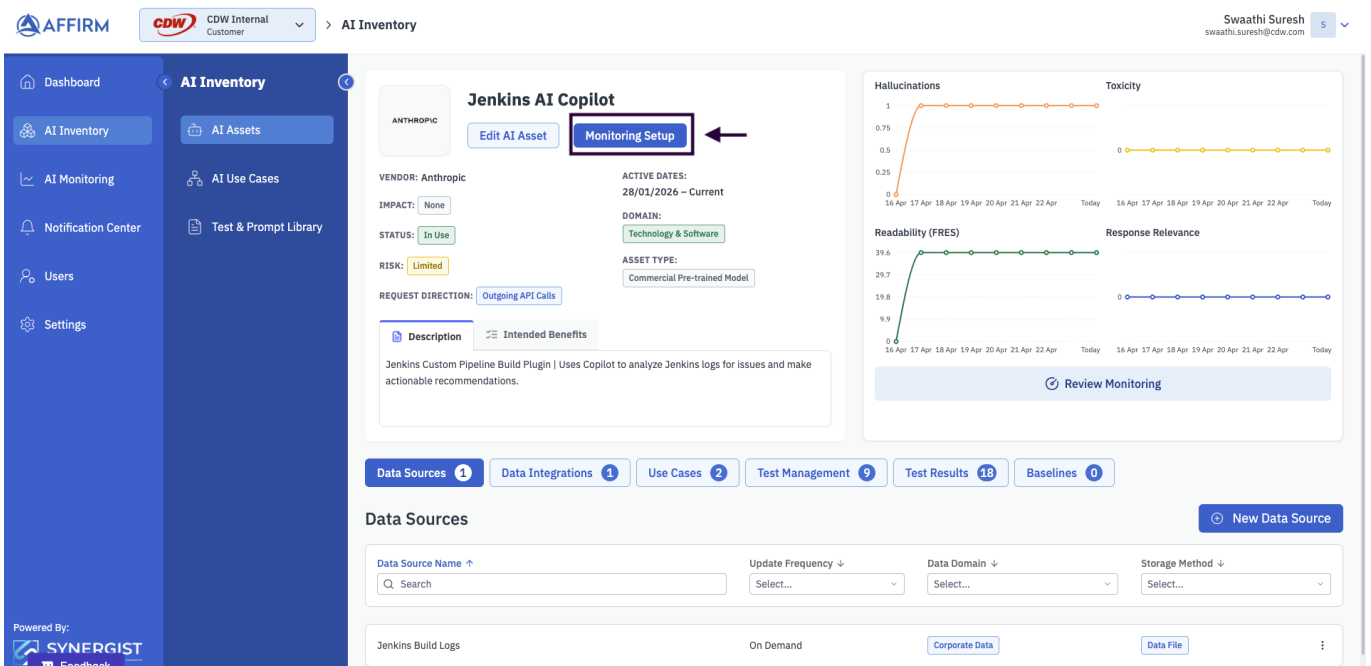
AFFIRM

CDW CDW Internal Customer

> AI Inventory

Swaathi Suresh
swaathi.suresh@cdw.com

S

Dashboard

AI Inventory

AI Monitoring

Notification Center

Users

Settings

AI Inventory

AI Assets

AI Use Cases

Test & Prompt Library

Powered By:
SYNERGIST

Feedback

ANTHROPIC

Jenkins AI Copilot

Edit AI Asset

Monitoring Setup

VENDOR: Anthropic

IMPACT: None

STATUS: In Use

RISK: Limited

REQUEST DIRECTION: Outgoing API Calls

ACTIVE DATES:
28/01/2026 – Current

DOMAIN:
Technology & Software

ASSET TYPE:
Commercial Pre-trained Model

Description

Intended Benefits

Jenkins Custom Pipeline Build Plugin | Uses Copilot to analyze Jenkins logs for issues and make actionable recommendations.

Hallucinations

1
0.75
0.5
0.25
0
16 Apr 17 Apr 18 Apr 19 Apr 20 Apr 21 Apr 22 Apr Today

Toxicity

0
16 Apr 17 Apr 18 Apr 19 Apr 20 Apr 21 Apr 22 Apr Today

Readability (FRES)

39.6
29.7
19.8
9.9
0
16 Apr 17 Apr 18 Apr 19 Apr 20 Apr 21 Apr 22 Apr Today

Response Relevance

0
16 Apr 17 Apr 18 Apr 19 Apr 20 Apr 21 Apr 22 Apr Today

Review Monitoring

Data Sources 1

Data Integrations 1

Use Cases 2

Test Management 9

Test Results 18

Baselines 0

Data Sources

New Data Source

| Data Source Name ↑ | Update Frequency ↓ | Data Domain ↓ | Storage Method ↓ |
|---|---|---|---|
| Search | Select... | Select... | Select... |
| Jenkins Build Logs | On Demand | Corporate Data | Data File |